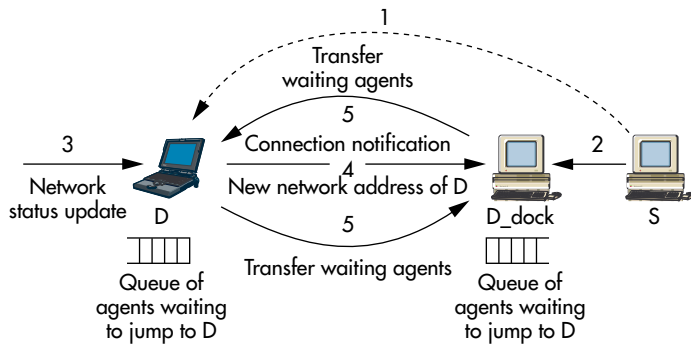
1

Transfer waiting agents

5

3

Connection notification

2

4

Network status update

New network address of D

D

D_dock

S

5

Transfer waiting agents

Queue of agents waiting to jump to D

Queue of agents waiting to jump to D